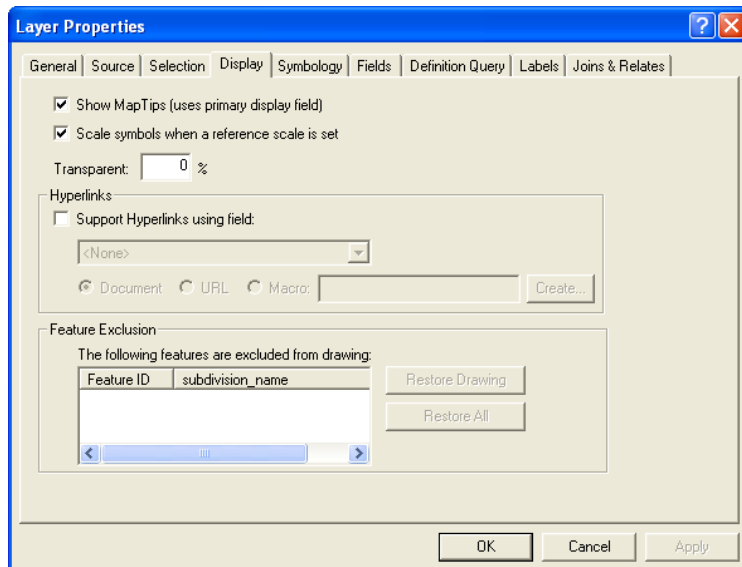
Layer Properties

General | Source | Selection | Display | Symbology | Fields | Definition Query | Labels | Joins & Relates

Show MapTips (uses primary display field)

Scale symbols when a reference scale is set

Transparent: 0 %

Hyperlinks

Support Hyperlinks using field:

<None>

Document URL Macro: Create...

Feature Exclusion

The following features are excluded from drawing:

| Feature ID | subdivision_name |
|---|---|

Restore Drawing

Restore All

OK Cancel Apply